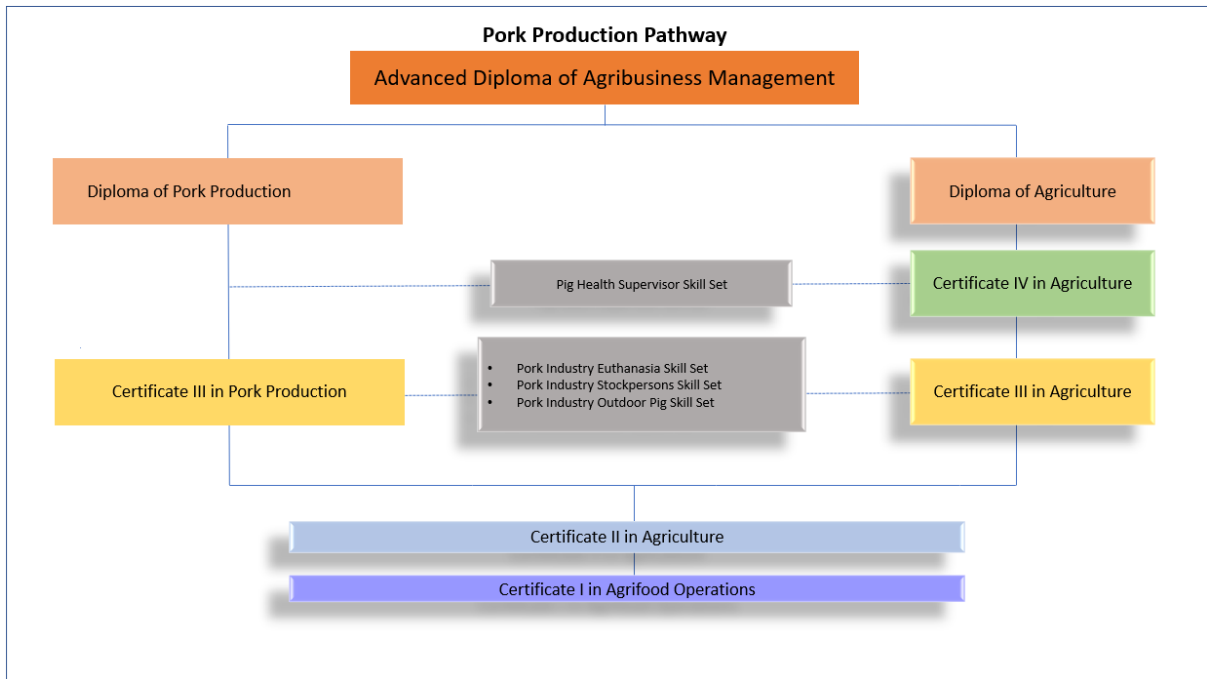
Pork Production Pathway

Advanced Diploma of Agribusiness Management

Diploma of Pork Production

Diploma of Agriculture

Pig Health Supervisor Skill Set

Certificate IV in Agriculture

Certificate III in Pork Production

- Pork Industry Euthanasia Skill Set
- Pork Industry Stockpersons Skill Set
- Pork Industry Outdoor Pig Skill Set

Certificate III in Agriculture

Certificate II in Agriculture

Certificate I in Agrifood Operations